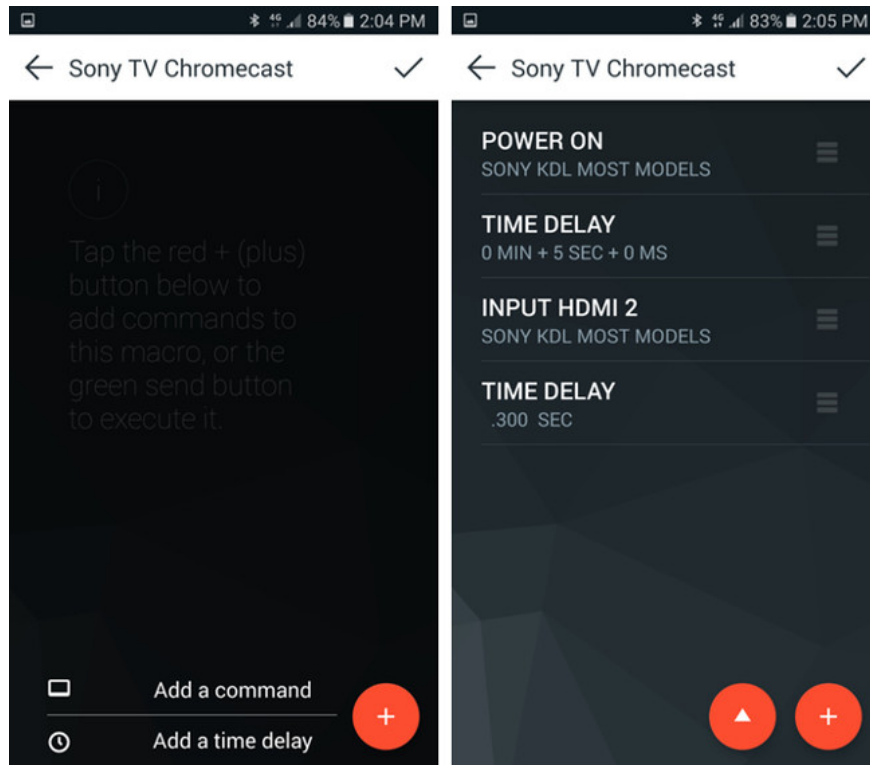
84% 2:04 PM

Sony TV Chromecast

Tap the red + (plus) button below to add commands to this macro, or the green send button to execute it.

Add a command

Add a time delay

+

83% 2:05 PM

Sony TV Chromecast

POWER ON
SONY KDL MOST MODELS

TIME DELAY
0 MIN + 5 SEC + 0 MS

INPUT HDMI 2
SONY KDL MOST MODELS

TIME DELAY
.300 SEC

+